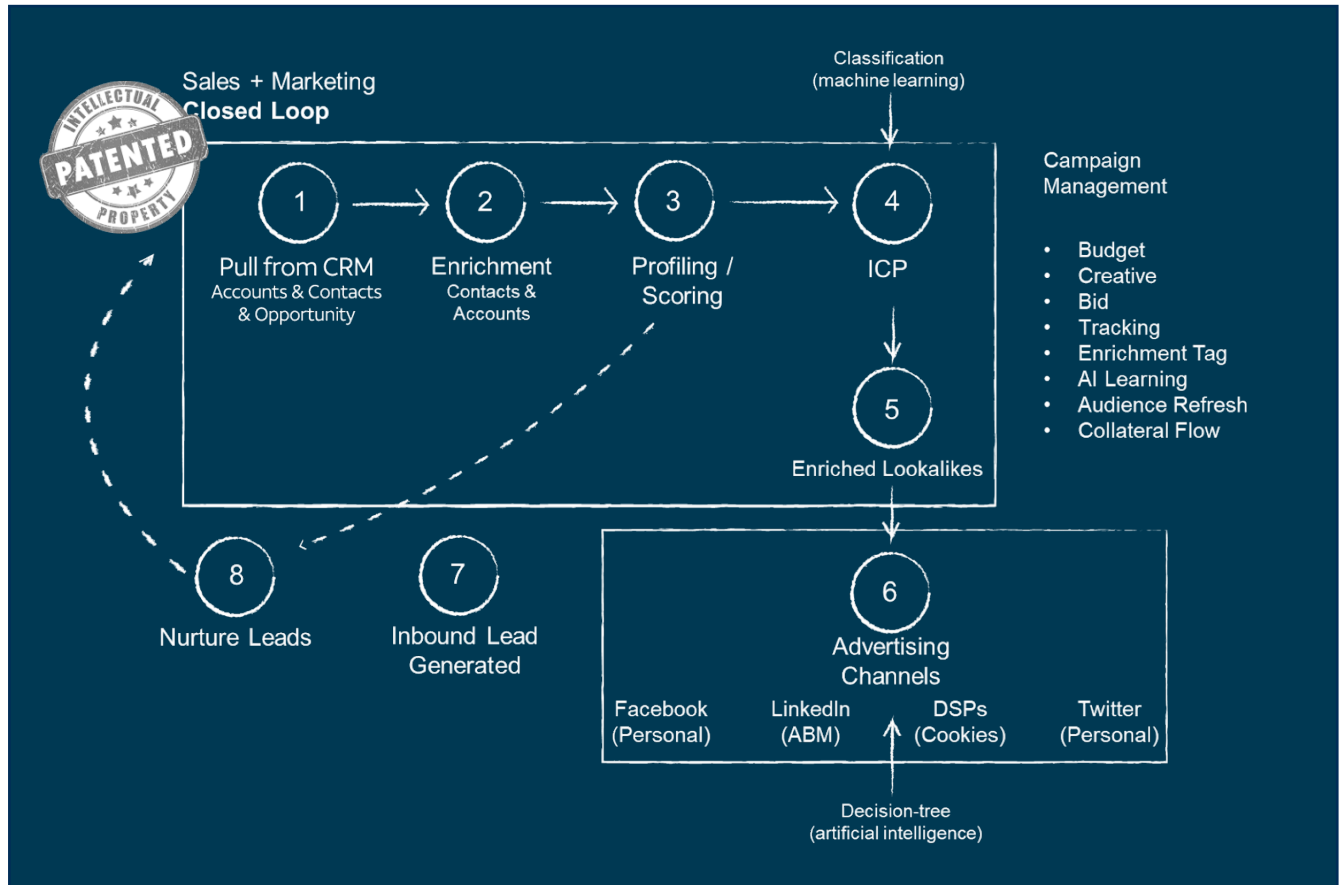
INTELLECTUAL
PATENTED
PROPERTY

Sales + Marketing
Closed Loop

Classification
(machine learning)

1
Pull from CRM
Accounts & Contacts & Opportunity

2
Enrichment
Contacts & Accounts

3
Profiling / Scoring

4
ICP

5
Enriched Lookalikes

Campaign Management

- Budget
- Creative
- Bid
- Tracking
- Enrichment Tag
- AI Learning
- Audience Refresh
- Collateral Flow

8
Nurture Leads

7
Inbound Lead Generated

6
Advertising Channels

Facebook (Personal)

LinkedIn (ABM)

DSPs (Cookies)

Twitter (Personal)

Decision-tree
(artificial intelligence)